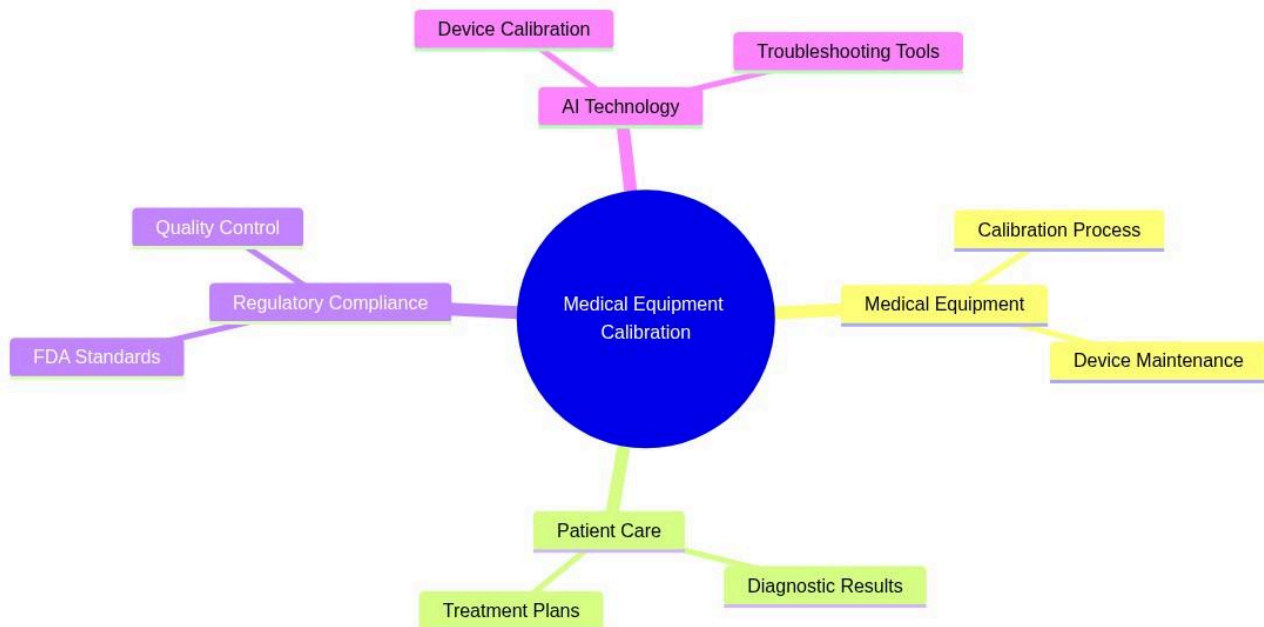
Device Calibration

Troubleshooting Tools

AI Technology

Quality Control

Regulatory Compliance

FDA Standards

Medical Equipment Calibration

Calibration Process

Medical Equipment

Device Maintenance

Patient Care

Diagnostic Results

Treatment Plans